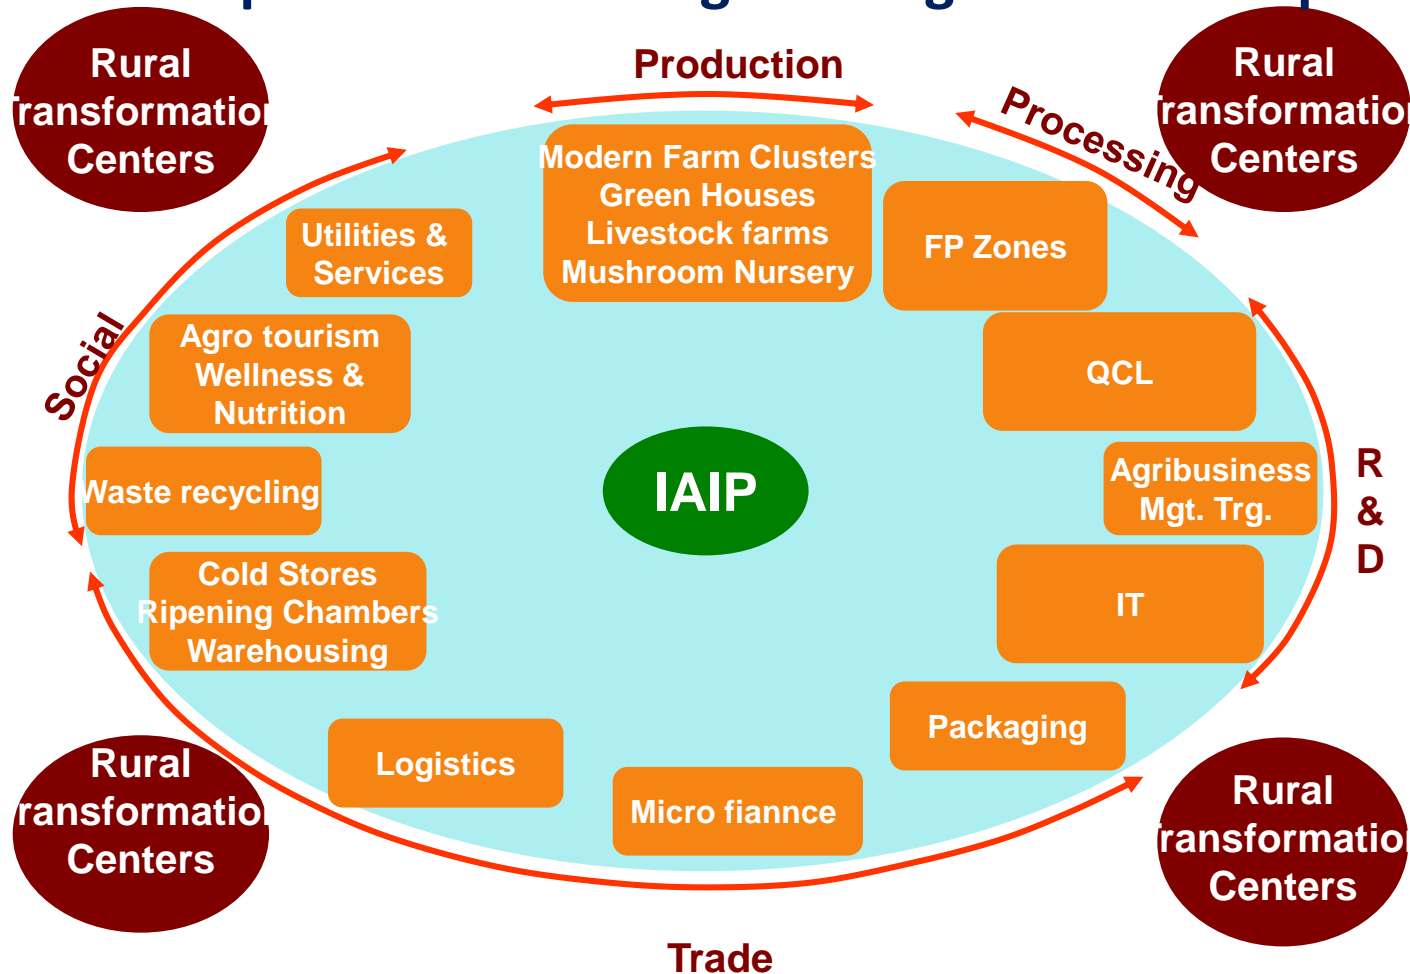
Rural ransformatio Centers

Production

Rural ransformatio Centers

Processing

Modern Farm Clusters
Green Houses
Livestock farms
Mushroom Nursery

Utilities & Services

FP Zones

Social

Agro tourism Wellness & Nutrition

QCL

Waste recycling

IAIP

Agribusiness Mgt. Trg.

R & D

Cold Stores
Ripening Chambers
Warehousing

IT

Packaging

Logistics

Micro fiannce

Rural ransformatio Centers

Rural ransformatio Centers

Trade